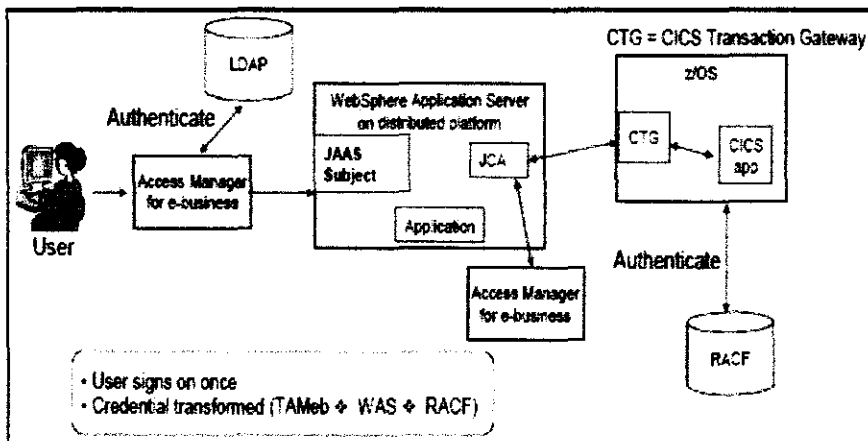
CTG = CICS Transaction Gateway

LDAP

Authenticate

User

Access Manager for e-business

WebSphere Application Server on distributed platform

JAAS Subject

JCA

Application

Access Manager for e-business

z/OS

CTG

CICS app

Authenticate

RACF

• User signs on once
• Credential transformed (TAMeb ✦ WAS ✦ RACF)